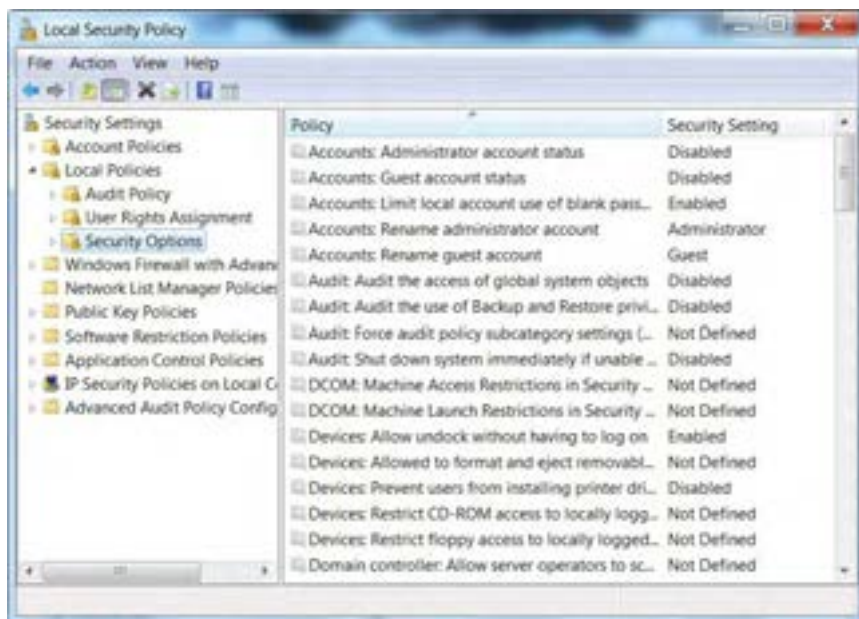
Local Security Policy

File Action View Help

Security Settings
Account Policies
Local Policies
Audit Policy
User Rights Assignment
Security Options
Windows Firewall with Advanc
Network List Manager Policies
Public Key Policies
Software Restriction Policies
Application Control Policies
IP Security Policies on Local C
Advanced Audit Policy Config

| Policy | Security Setting |
|---|---|
| Accounts: Administrator account status | Disabled |
| Accounts: Guest account status | Disabled |
| Accounts: Limit local account use of blank pass... | Enabled |
| Accounts: Rename administrator account | Administrator |
| Accounts: Rename guest account | Guest |
| Audit: Audit the access of global system objects | Disabled |
| Audit: Audit the use of Backup and Restore privi... | Disabled |
| Audit: Force audit policy subcategory settings (... | Not Defined |
| Audit: Shut down system immediately if unable ... | Disabled |
| DCOM: Machine Access Restrictions in Security ... | Not Defined |
| DCOM: Machine Launch Restrictions in Security ... | Not Defined |
| Devices: Allow undock without having to log on | Enabled |
| Devices: Allowed to format and eject removabl... | Not Defined |
| Devices: Prevent users from installing printer dri... | Disabled |
| Devices: Restrict CD-ROM access to locally logg... | Not Defined |
| Devices: Restrict floppy access to locally logged... | Not Defined |
| Domain controller: Allow server operators to sc... | Not Defined |